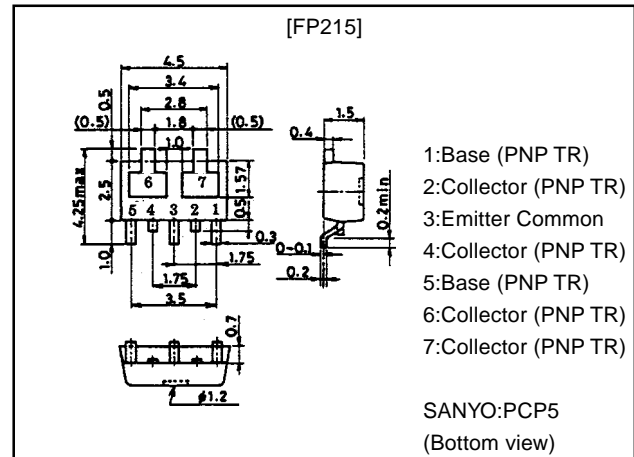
[FP215]

4.5
3.4
2.8
1.8
1.0
0.5
(0.5)
(0.5)
6
7
2.5
4.25max
1.57
0.5
5 4 3 2 1
1.0
0.3
1.75
1.75
3.5
1.5
0.4
0.2min
0~0.1
0.2
0.7
$\phi$1.2

1:Base (PNP TR)
2:Collector (PNP TR)
3:Emitter Common
4:Collector (PNP TR)
5:Base (PNP TR)
6:Collector (PNP TR)
7:Collector (PNP TR)

SANYO:PCP5
(Bottom view)